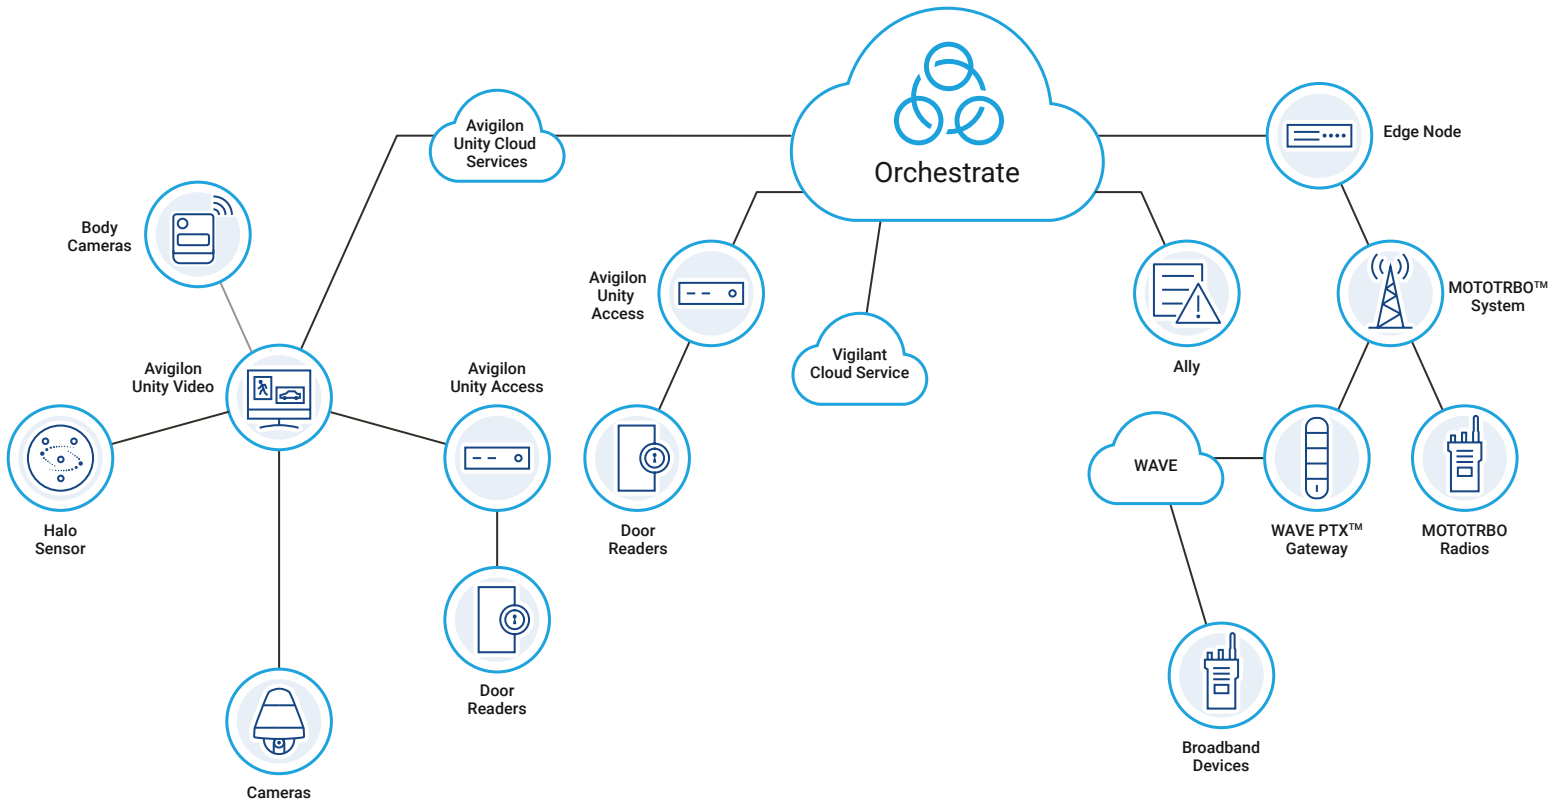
Orchestrate

Avigilon Unity Cloud Services

Edge Node

Body Cameras

Avigilon Unity Access

Vigilant Cloud Service

Ally

MOTOTRBO™ System

Avigilon Unity Video

Avigilon Unity Access

Halo Sensor

Door Readers

WAVE

WAVE PTX™ Gateway

MOTOTRBO Radios

Door Readers

Broadband Devices

Cameras